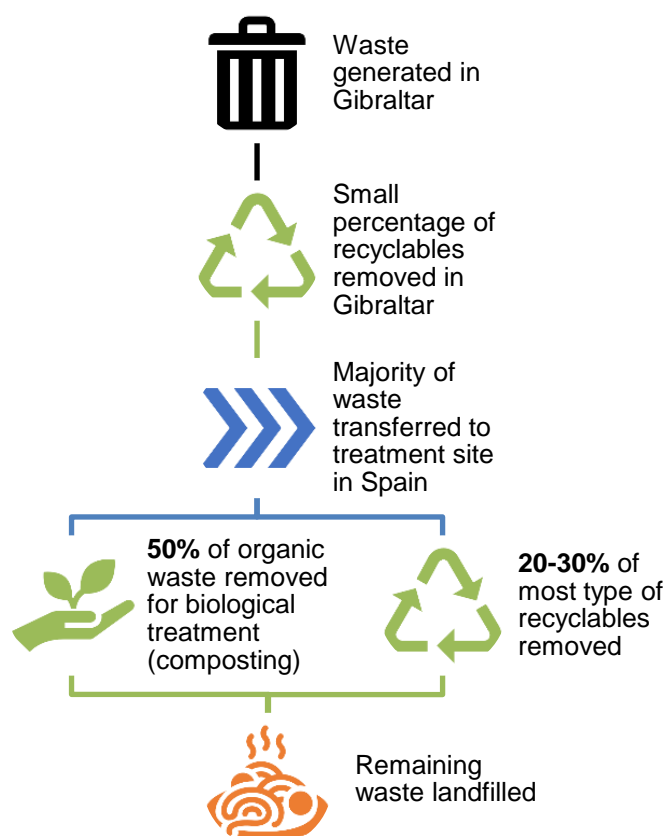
Waste generated in Gibraltar

Small percentage of recyclables removed in Gibraltar

Majority of waste transferred to treatment site in Spain

**50%** of organic waste removed for biological treatment (composting)

**20-30%** of most type of recyclables removed

Remaining waste landfilled